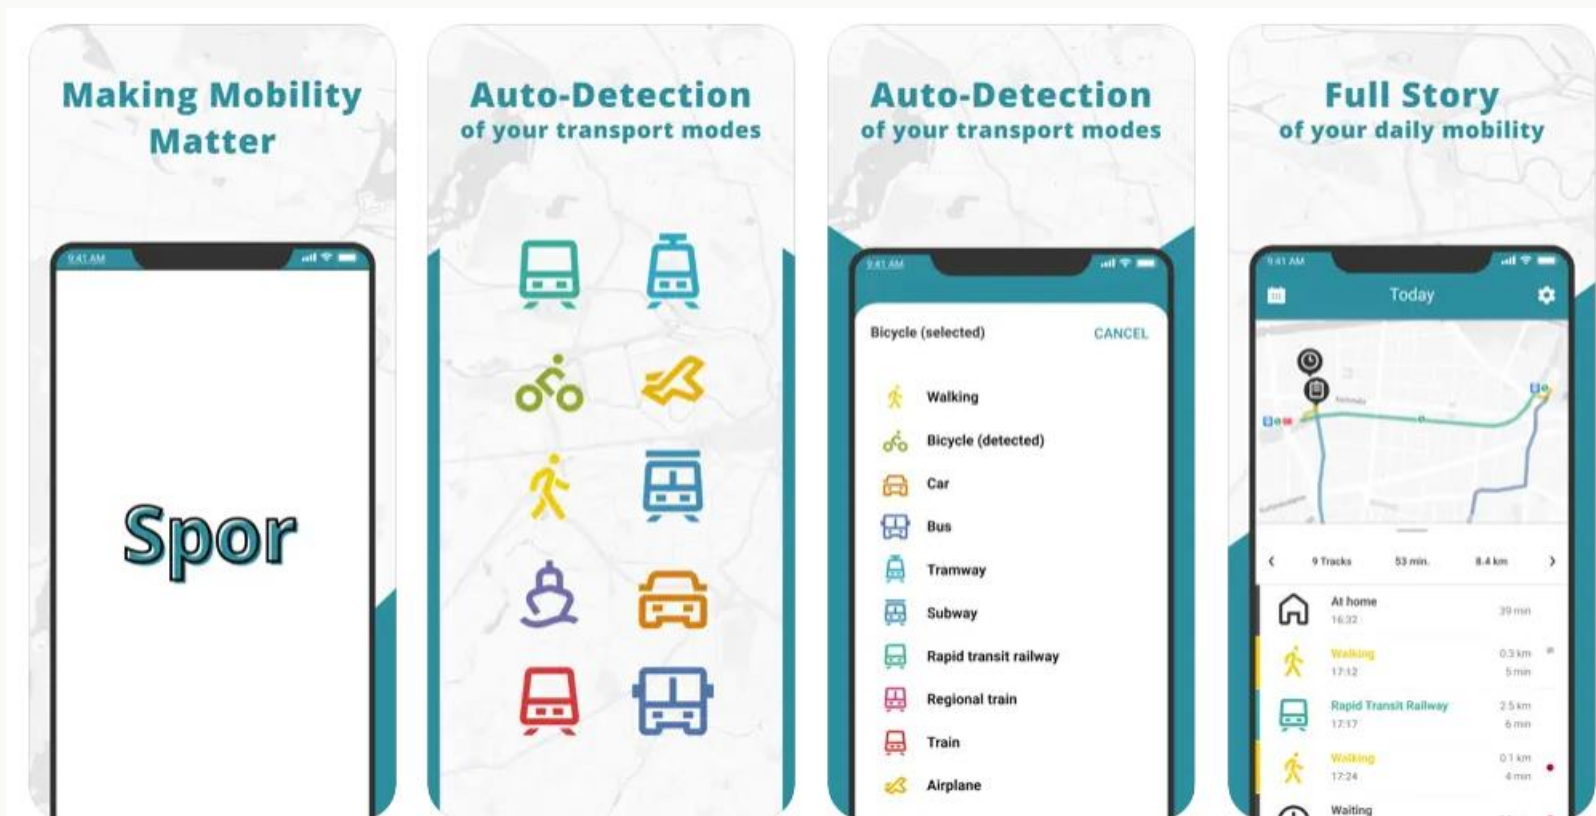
Making Mobility Matter

9:41 AM

Spor

Auto-Detection
of your transport modes

Auto-Detection
of your transport modes

9:41 AM

Bicycle (selected) CANCEL

Walking
Bicycle (detected)
Car
Bus
Tramway
Subway
Rapid transit railway
Regional train
Train
Airplane

Full Story
of your daily mobility

9:41 AM

Today

9 Tracks 53 min. 8.4 km

At home
16:32
39 min

Walking
17:12
0.3 km
5 min

Rapid Transit Railway
17:17
2.5 km
6 min

Walking
17:24
0.1 km
4 min

Waiting